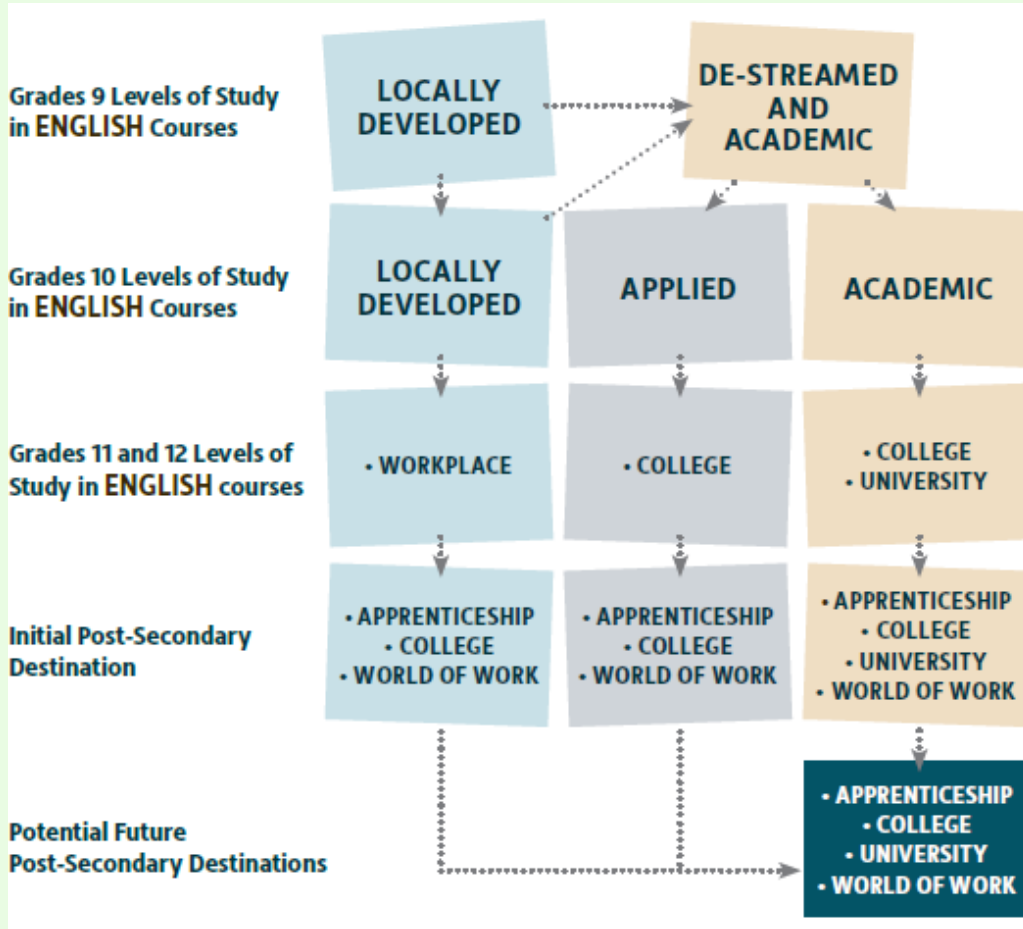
Grades 9 Levels of Study in ENGLISH Courses

LOCALLY DEVELOPED

DE-STREAMED AND ACADEMIC

Grades 10 Levels of Study in ENGLISH Courses

LOCALLY DEVELOPED

APPLIED

ACADEMIC

Grades 11 and 12 Levels of Study in ENGLISH courses

• WORKPLACE

• COLLEGE

• COLLEGE
• UNIVERSITY

Initial Post-Secondary Destination

• APPRENTICESHIP
• COLLEGE
• WORLD OF WORK

• APPRENTICESHIP
• COLLEGE
• WORLD OF WORK

• APPRENTICESHIP
• COLLEGE
• UNIVERSITY
• WORLD OF WORK

Potential Future Post-Secondary Destinations

• APPRENTICESHIP
• COLLEGE
• UNIVERSITY
• WORLD OF WORK